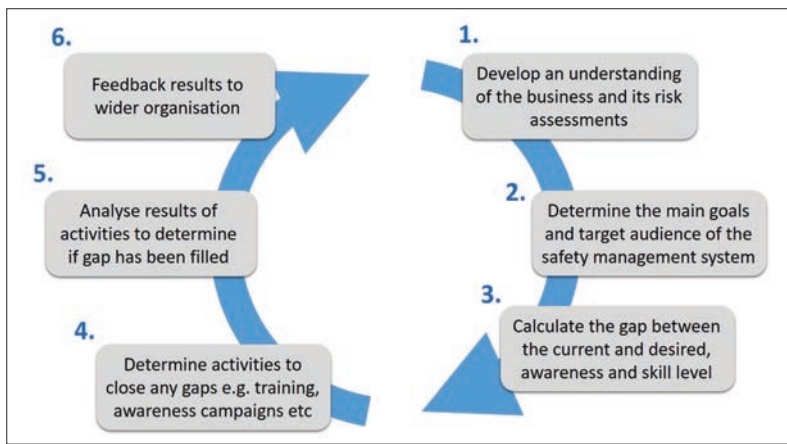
1.

Develop an understanding of the business and its risk assessments

2.

Determine the main goals and target audience of the safety management system

3.

Calculate the gap between the current and desired, awareness and skill level

4.

Determine activities to close any gaps e.g. training, awareness campaigns etc

5.

Analyse results of activities to determine if gap has been filled

6.

Feedback results to wider organisation